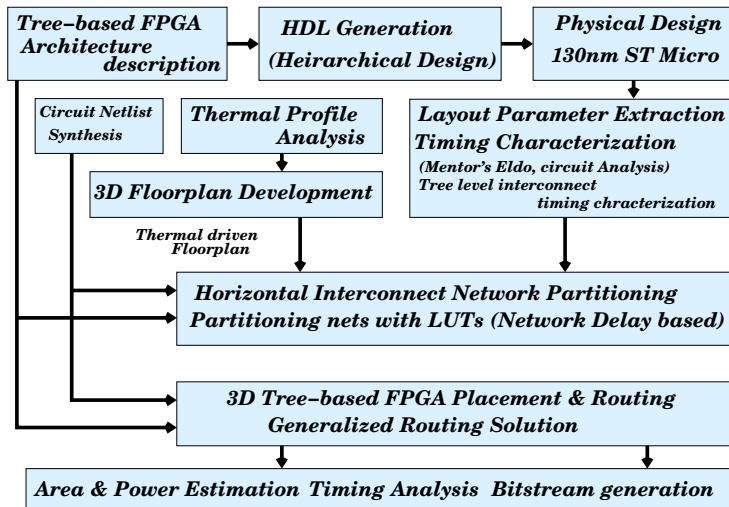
Tree–based FPGA Architecture description

HDL Generation (Heirarchical Design)

Physical Design 130nm ST Micro

Circuit Netlist Synthesis

Thermal Profile Analysis

Layout Parameter Extraction Timing Characterization (Mentor's Eldo, circuit Analysis) Tree level interconnect timing chracterization

3D Floorplan Development

Thermal driven Floorplan

Horizontal Interconnect Network Partitioning Partitioning nets with LUTs (Network Delay based)

3D Tree–based FPGA Placement & Routing Generalized Routing Solution

Area & Power Estimation Timing Analysis Bitstream generation